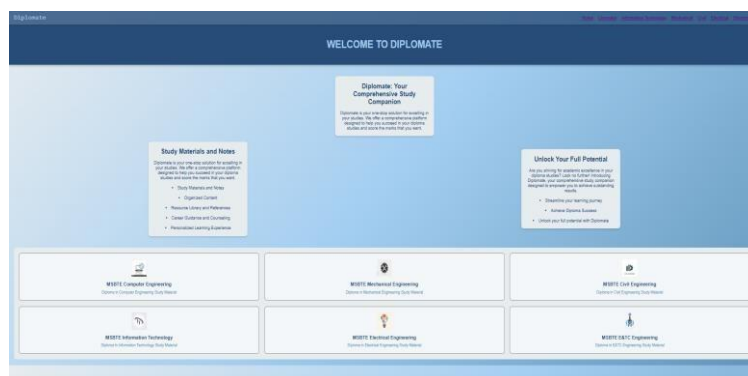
Diplomate

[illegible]

WELCOME TO DIPLOMATE

Diplomate: Your Comprehensive Study Companion

Diplomate is your one-stop solution for excelling in your studies. We offer a comprehensive platform designed to help you succeed in your diploma studies and score the marks that you want.

Study Materials and Notes

Diplomate is your one-stop solution for excelling in your studies. We offer a comprehensive platform designed to help you succeed in your diploma studies and score the marks that you want.

• Study Materials and Notes
• Organized Content
• Resource Library and References
• Career Guidance and Counseling
• Personalized Learning Experience

Unlock Your Full Potential

Are you striving for academic excellence in your diploma studies? Look no further! Introducing Diplomate, your comprehensive study companion designed to empower you to achieve outstanding results.

• Streamline your learning journey
• Achieve Diploma Success
• Unlock your full potential with Diplomate

MSBTE Computer Engineering
Diploma in Computer Engineering Study Material

MSBTE Mechanical Engineering
Diploma in Mechanical Engineering Study Material

MSBTE Civil Engineering
Diploma in Civil Engineering Study Material

MSBTE Information Technology
Diploma in Information Technology Study Material

MSBTE Electrical Engineering
Diploma in Electrical Engineering Study Material

MSBTE E&TC Engineering
Diploma in E&TC Engineering Study Material